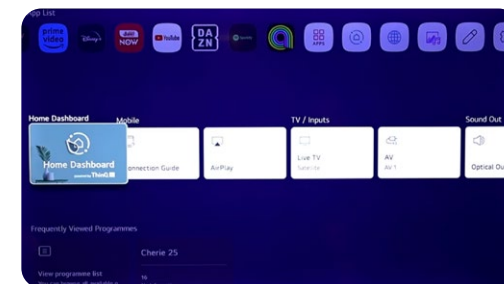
App List

prime video

Disney+

now

YouTube

DAZN

Spotify

APPS

Home Dashboard

Mobile

TV / Inputs

Sound Out

Home Dashboard

powered by ThinQ

Connection Guide

AirPlay

Live TV

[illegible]

AV

AV 1

Optical Ou

Frequently Viewed Programmes

Cherie 25

View programme list

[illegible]

16